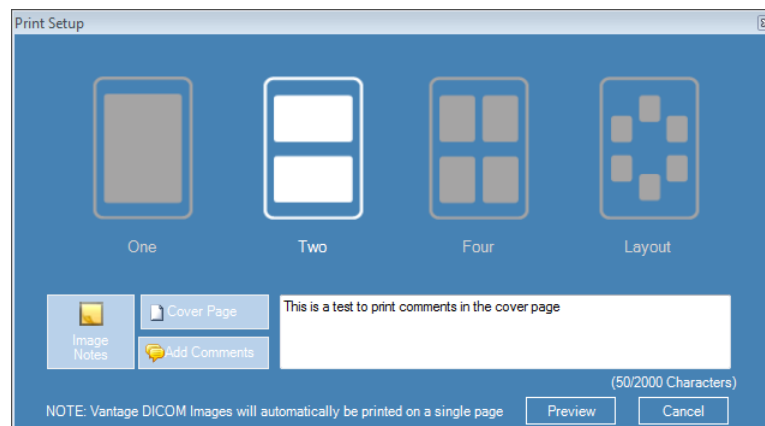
Print Setup

One

Two

Four

Layout

Image Notes

Cover Page

Add Comments

This is a test to print comments in the cover page

(50/2000 Characters)

NOTE: Vantage DICOM Images will automatically be printed on a single page

Preview

Cancel